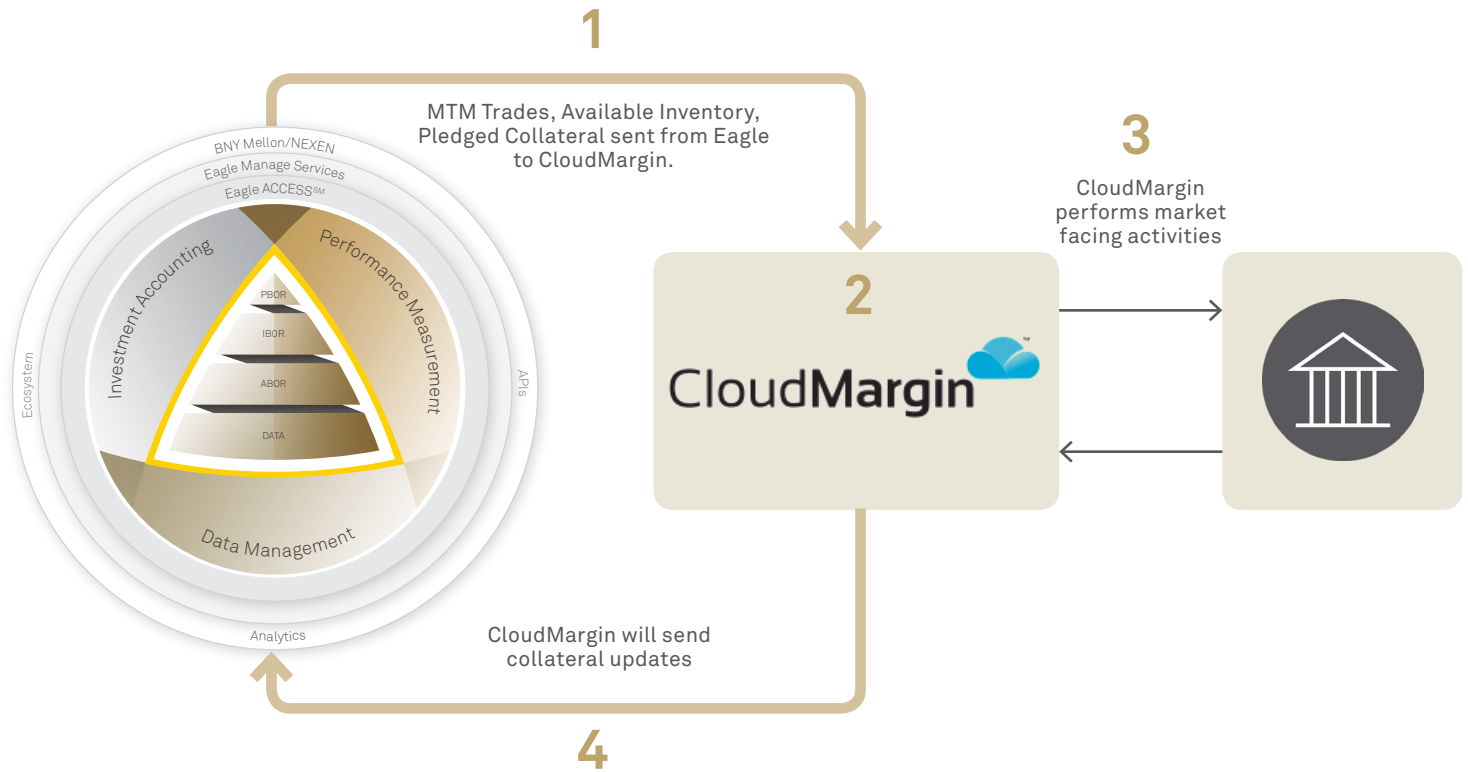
1

MTM Trades, Available Inventory, Pledged Collateral sent from Eagle to CloudMargin.

BNY Mellon/NEXEN
Eagle Manage Services
Eagle ACCESS$^{SM}$
Investment Accounting
Performance Measurement
PBOR
IBOR
ABOR
DATA
Data Management
Ecosystem
APIs
Analytics

2

CloudMargin™

3

CloudMargin performs market facing activities

CloudMargin will send collateral updates

4